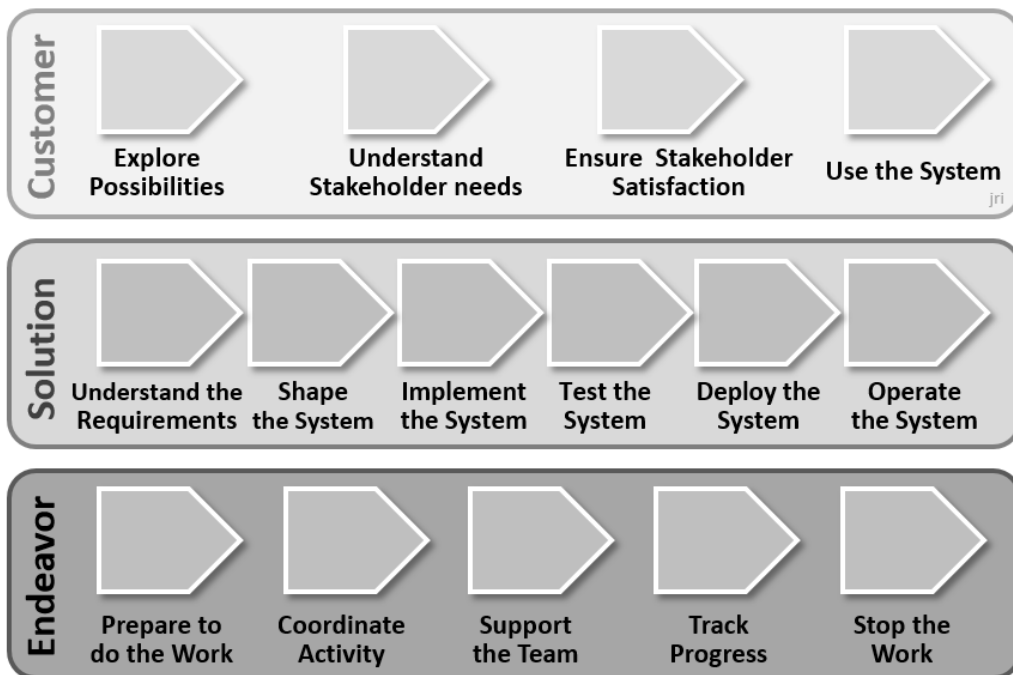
Customer

Explore Possibilities

Understand Stakeholder needs

Ensure Stakeholder Satisfaction

Use the System

jri

Solution

Understand the Requirements

Shape the System

Implement the System

Test the System

Deploy the System

Operate the System

Endeavor

Prepare to do the Work

Coordinate Activity

Support the Team

Track Progress

Stop the Work